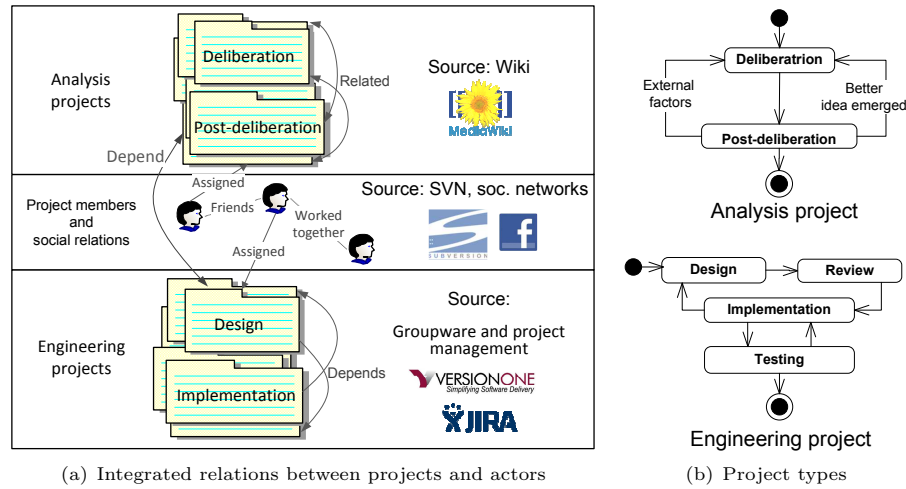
Analysis projects

Deliberation

Related

Source: Wiki

Post-deliberation

MediaWiki

Depend

Assigned

Source: SVN, soc. networks

Project members and social relations

Friends

Worked together

Assigned

SUBVERSION

f

Engineering projects

Design

Source:

Groupware and project management

Depends

VERSIONONE
Simplifying Software Delivery

Implementation

JIRA

(a) Integrated relations between projects and actors

Deliberatrion

External factors

Better idea emerged

Post-deliberation

Analysis project

Design

Review

Implementation

Testing

Engineering project

(b) Project types